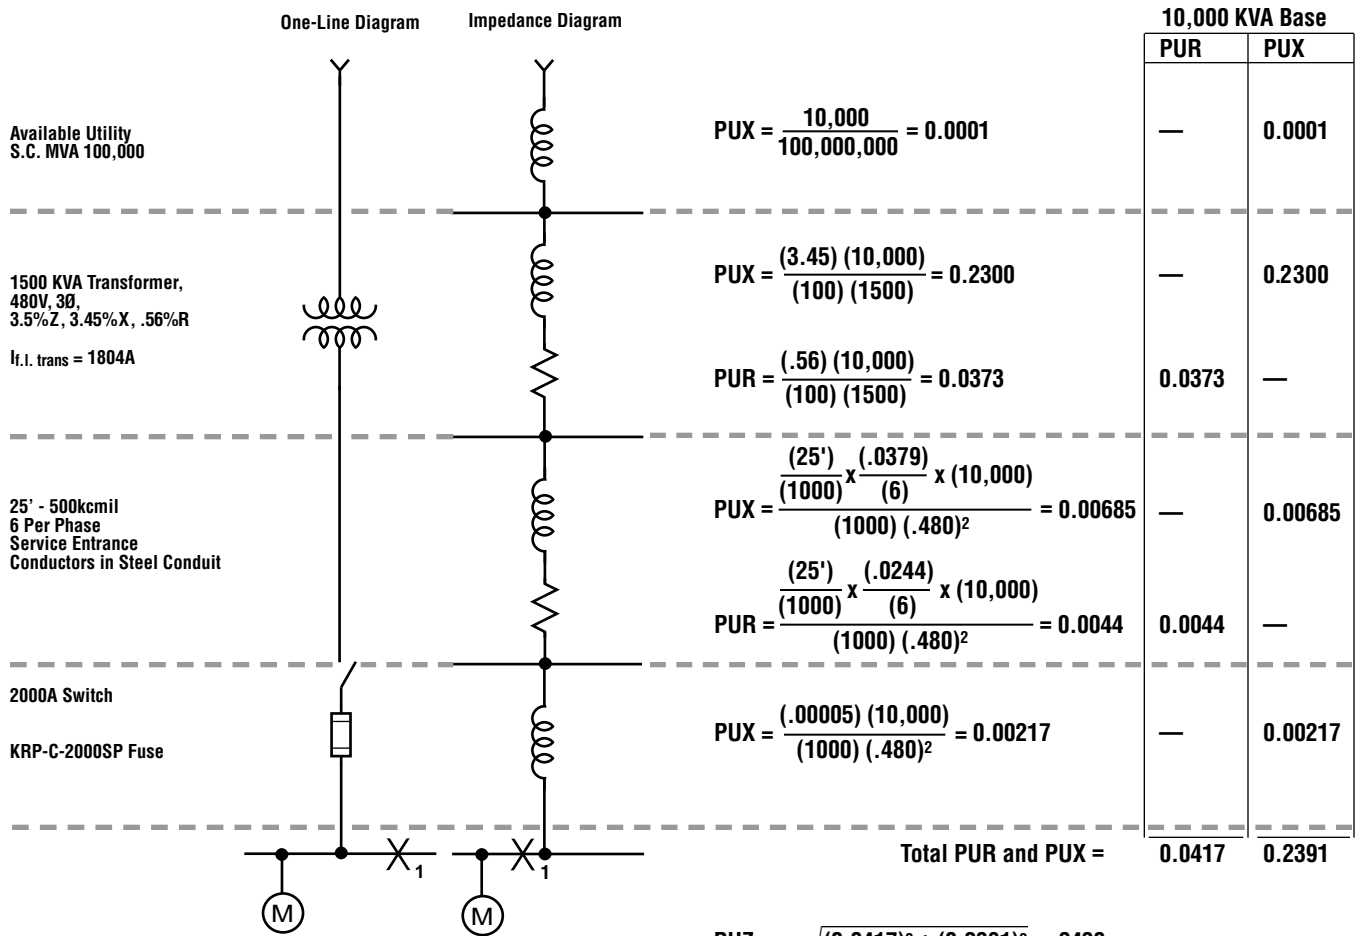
One-Line Diagram

Impedance Diagram

10,000 KVA Base

| PUR | PUX |
|---|---|

Available Utility S.C. MVA 100,000

$PUX = \frac{10,000}{100,000,000} = 0.0001$

| — | 0.0001 |
|---|---|

1500 KVA Transformer, 480V, 3Ø, 3.5%Z, 3.45%X, .56%R

$I_{f.l.\ trans}$ = 1804A

$PUX = \frac{(3.45)(10,000)}{(100)(1500)} = 0.2300$

| — | 0.2300 |
|---|---|

$PUR = \frac{(.56)(10,000)}{(100)(1500)} = 0.0373$

| 0.0373 | — |
|---|---|

25' - 500kcmil 6 Per Phase Service Entrance Conductors in Steel Conduit

$PUX = \frac{\frac{(25')}{(1000)} x \frac{(.0379)}{(6)} x (10,000)}{(1000)(.480)^2} = 0.00685$

| — | 0.00685 |
|---|---|

$PUR = \frac{\frac{(25')}{(1000)} x \frac{(.0244)}{(6)} x (10,000)}{(1000)(.480)^2} = 0.0044$

| 0.0044 | — |
|---|---|

2000A Switch

KRP-C-2000SP Fuse

$PUX = \frac{(.00005)(10,000)}{(1000)(.480)^2} = 0.00217$

| — | 0.00217 |
|---|---|

$X_1$ $X_1$

M M

Total PUR and PUX = 0.0417 0.2391

PUZ = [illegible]